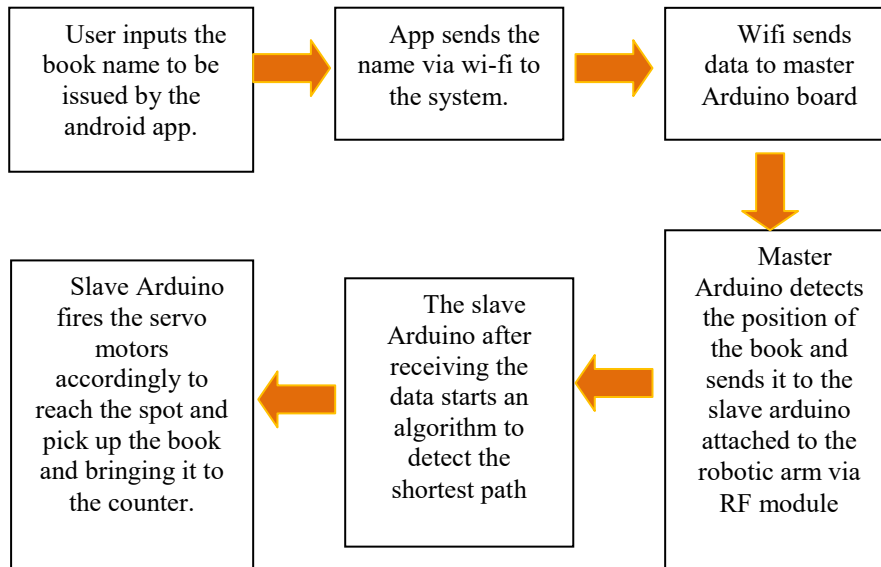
User inputs the book name to be issued by the android app.

App sends the name via wi-fi to the system.

Wifi sends data to master Arduino board

Master Arduino detects the position of the book and sends it to the slave arduino attached to the robotic arm via RF module

The slave Arduino after receiving the data starts an algorithm to detect the shortest path

Slave Arduino fires the servo motors accordingly to reach the spot and pick up the book and bringing it to the counter.